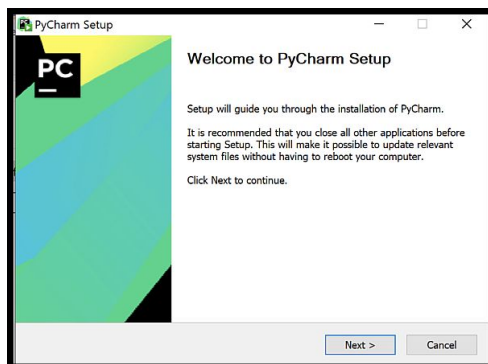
PyCharm Setup

PC

Welcome to PyCharm Setup

Setup will guide you through the installation of PyCharm.

It is recommended that you close all other applications before starting Setup. This will make it possible to update relevant system files without having to reboot your computer.

Click Next to continue.

Next >

Cancel